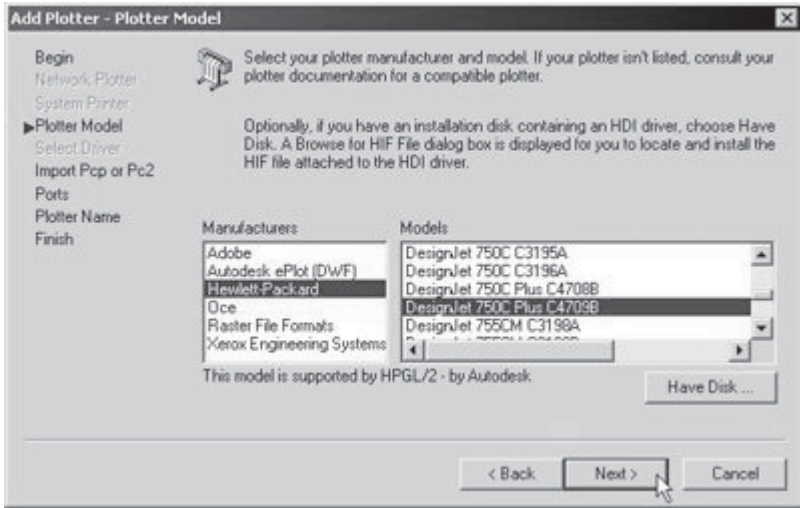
Add Plotter - Plotter Model

Begin
Network Plotter
System Printer
Plotter Model
Select Driver
Import Pcp or Pc2
Ports
Plotter Name
Finish

Select your plotter manufacturer and model. If your plotter isn't listed, consult your plotter documentation for a compatible plotter.

Optionally, if you have an installation disk containing an HDI driver, choose Have Disk. A Browse for HIF File dialog box is displayed for you to locate and install the HIF file attached to the HDI driver.

Manufacturers
Adobe
Autodesk ePlot (DWF)
Hewlett-Packard
Oce
Raster File Formats
Xerox Engineering Systems

Models
DesignJet 750C C3195A
DesignJet 750C C3196A
DesignJet 750C Plus C4708B
DesignJet 750C Plus C4709B
DesignJet 755CM C3198A
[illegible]

This model is supported by HPGL/2 - by Autodesk

Have Disk ...

< Back
Next >
Cancel